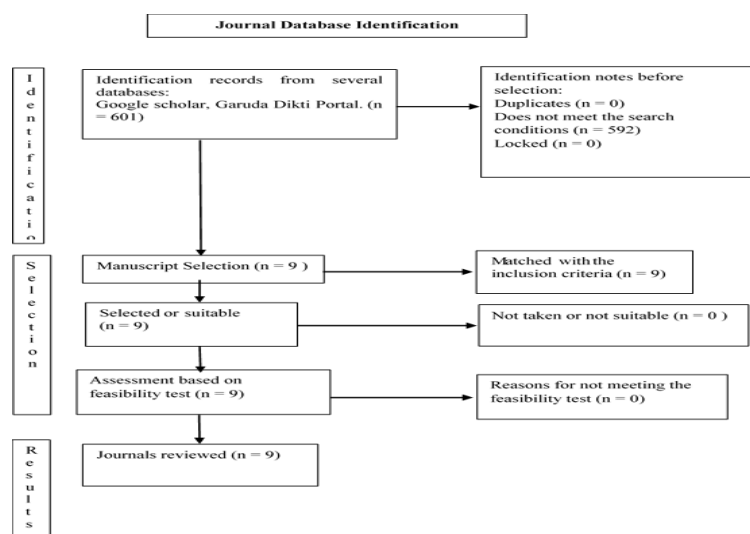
Journal Database Identification

Identification

Identification records from several databases: Google scholar, Garuda Dikti Portal. (n = 601)

Identification notes before selection:
Duplicates (n = 0)
Does not meet the search conditions (n = 592)
Locked (n = 0)

Selection

Manuscript Selection (n = 9 )

Matched with the inclusion criteria (n = 9)

Selected or suitable (n = 9)

Not taken or not suitable (n = 0 )

Assessment based on feasibility test (n = 9)

Reasons for not meeting the feasibility test (n = 0)

Results

Journals reviewed (n = 9)